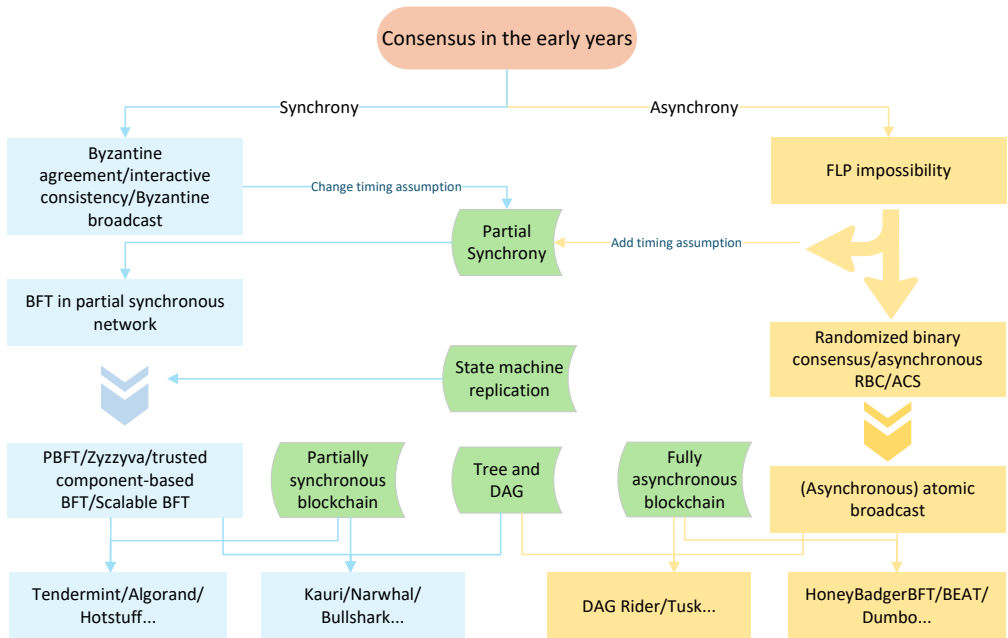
Consensus in the early years

Synchrony

Asynchrony

Byzantine agreement/interactive consistency/Byzantine broadcast

Change timing assumption

FLP impossibility

Partial Synchrony

Add timing assumption

BFT in partial synchronous network

Randomized binary consensus/asynchronous RBC/ACS

State machine replication

PBFT/Zyzzyva/trusted component-based BFT/Scalable BFT

Partially synchronous blockchain

Tree and DAG

Fully asynchronous blockchain

(Asynchronous) atomic broadcast

Tendermint/Algorand/Hotstuff...

Kauri/Narwhal/Bullshark...

DAG Rider/Tusk...

HoneyBadgerBFT/BEAT/Dumbo...